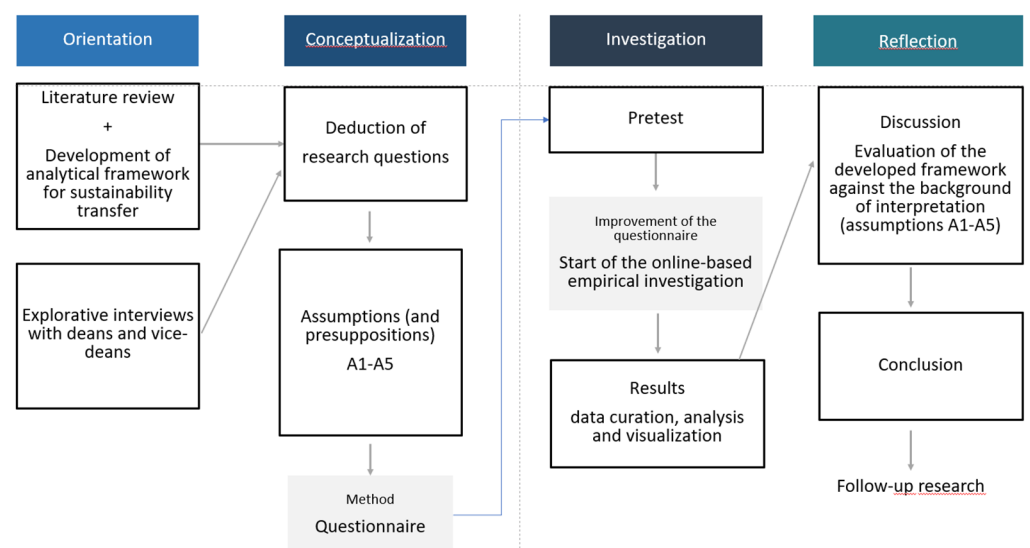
Orientation

Literature review
+
Development of analytical framework for sustainability transfer

Explorative interviews with deans and vice-deans

Conceptualization

Deduction of research questions

Assumptions (and presuppositions)
A1-A5

Method
Questionnaire

Investigation

Pretest

Improvement of the questionnaire
Start of the online-based empirical investigation

Results
data curation, analysis and visualization

Reflection

Discussion
Evaluation of the developed framework against the background of interpretation (assumptions A1-A5)

Conclusion

Follow-up research